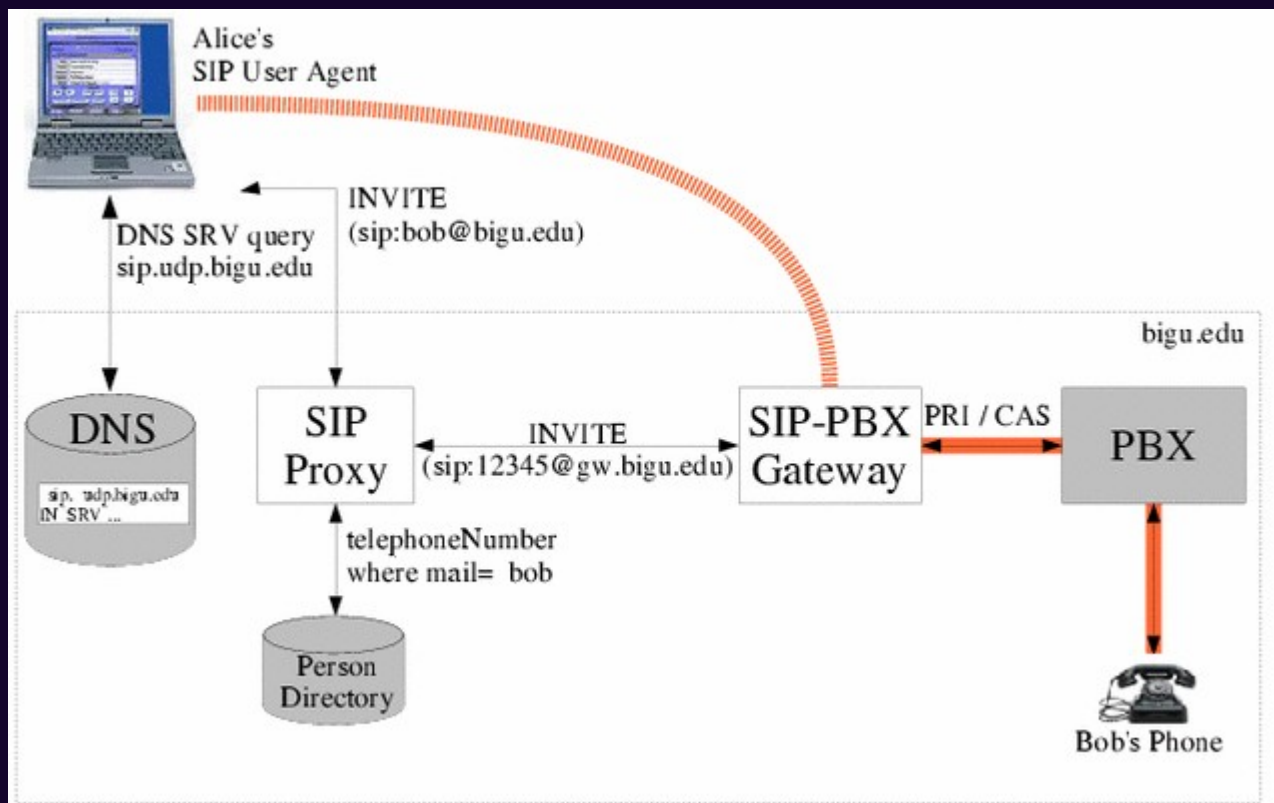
Alice's
SIP User Agent

INVITE
(sip:bob@bigu.edu)

DNS SRV query
sip.udp.bigu.edu

bigu.edu

DNS

sip. udp.bigu.edu
IN SRV ...

SIP
Proxy

INVITE
(sip:12345@gw.bigu.edu)

SIP-PBX
Gateway

PRI / CAS

PBX

telephoneNumber
where mail= bob

Person
Directory

Bob's Phone